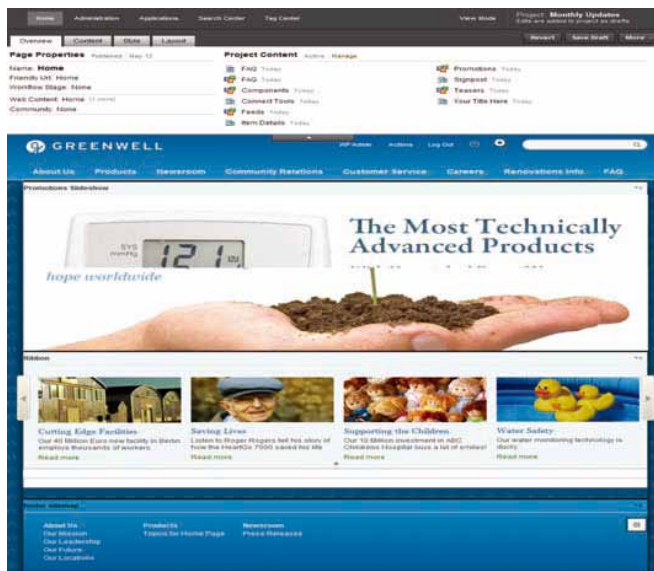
Home Administration Applications Search Center Tag Center View Mode Project: Monthly Updates

Overview Content Style Layout Revert Save Draft More

Page Properties Published May 12

Name: Home
Friendly Url: Home
Workflow Stage: None
Web Content: Home
Community: None

Project Content Active Manage

FAQ Today
FAQ Today
Components Today
Connect Tools Today
Feeds Today
Item Details Today
Promotions Today
Signpost Today
Teasers Today
Your Title Here Today

GREENWELL

WP Admin Actions Log Out

About Us Products Newsroom Community Relations Customer Service Careers Renovations Info. FAQ

Promotions Slideshow

SYS mmHg 121

hope worldwide

The Most Technically Advanced Products

Ribbon

Cutting Edge Facilities
Our 40 Billion Euro new facility in Berlin employs thousands of workers.
Read more

Saving Lives
Listen to Roger Rogers tell his story of how the HeartGo 7000 saved his life
Read more

Supporting the Children
Our 10 Billion investment in ABC Childrens Hospital buys a lot of smiles!
Read more

Water Safety
Our water monitoring technology is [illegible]
Read more

Sitemap

About Us
Our Mission
Our Leadership
Our Future
Our Locations

Products
Topics for Home Page

Newsroom
Press Releases